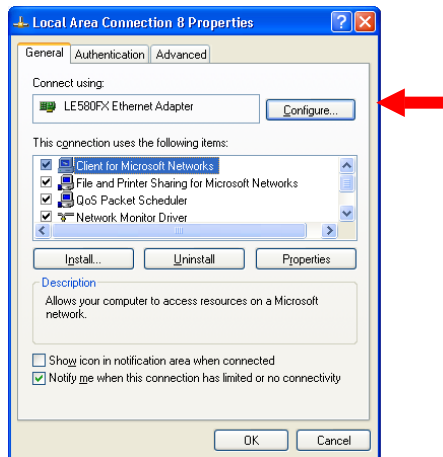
Local Area Connection 8 Properties

General | Authentication | Advanced

Connect using:

LE580FX Ethernet Adapter

Configure...

This connection uses the following items:

Client for Microsoft Networks
File and Printer Sharing for Microsoft Networks
QoS Packet Scheduler
Network Monitor Driver

Install... | Uninstall | Properties

Description

Allows your computer to access resources on a Microsoft network.

Show icon in notification area when connected

Notify me when this connection has limited or no connectivity

OK | Cancel